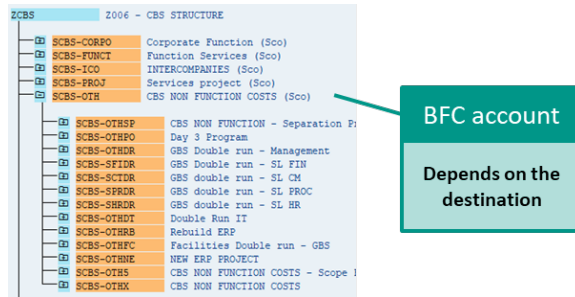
ZCBS Z006 - CBS STRUCTURE

SCBS-CORPO Corporate Function (Sco)
SCBS-FUNCT Function Services (Sco)
SCBS-ICO INTERCOMPANIES (Sco)
SCBS-PROJ Services project (Sco)
SCBS-OTH CBS NON FUNCTION COSTS (Sco)

SCBS-OTHSP CBS NON FUNCTION - Separation P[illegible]
SCBS-OTHPO Day 3 Program
SCBS-OTHDR GBS Double run - Management
SCBS-SFIDR GBS Double run - SL FIN
SCBS-SCTDR GBS double run - SL CM
SCBS-SPRDR GBS double run - SL PROC
SCBS-SHRDR GBS double run - SL HR
SCBS-OTHDT Double Run IT
SCBS-OTHRB Rebuild ERP
SCBS-OTHFC Facilities Double run - GBS
SCBS-OTHNE NEW ERP PROJECT
SCBS-OTHS CBS NON FUNCTION COSTS - Scope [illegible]
SCBS-OTHX CBS NON FUNCTION COSTS

BFC account

Depends on the destination